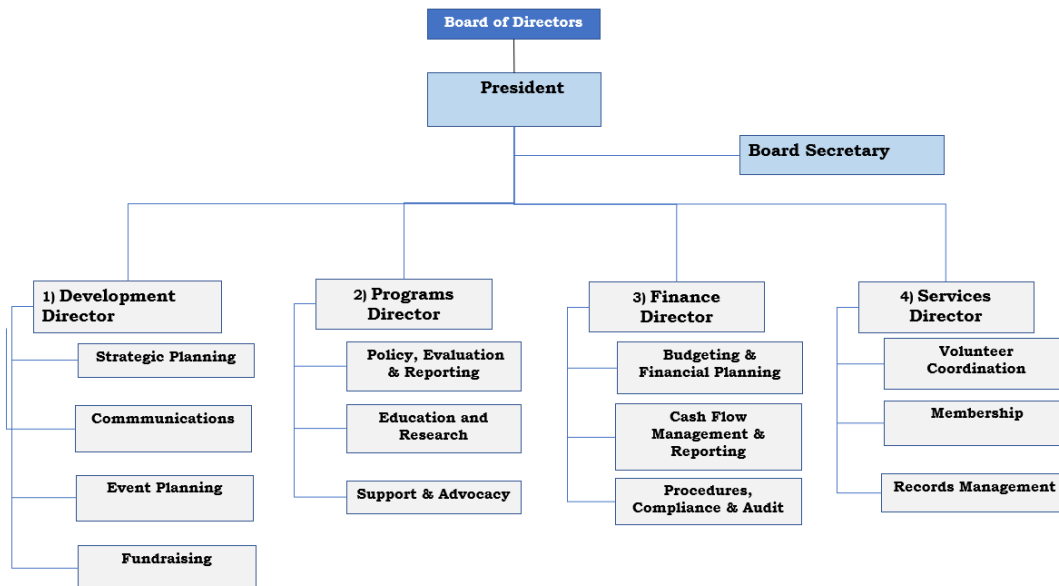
Board of Directors

President

Board Secretary

1) Development Director

Strategic Planning

Commmunications

Event Planning

Fundraising

2) Programs Director

Policy, Evaluation & Reporting

Education and Research

Support & Advocacy

3) Finance Director

Budgeting & Financial Planning

Cash Flow Management & Reporting

Procedures, Compliance & Audit

4) Services Director

Volunteer Coordination

Membership

Records Management